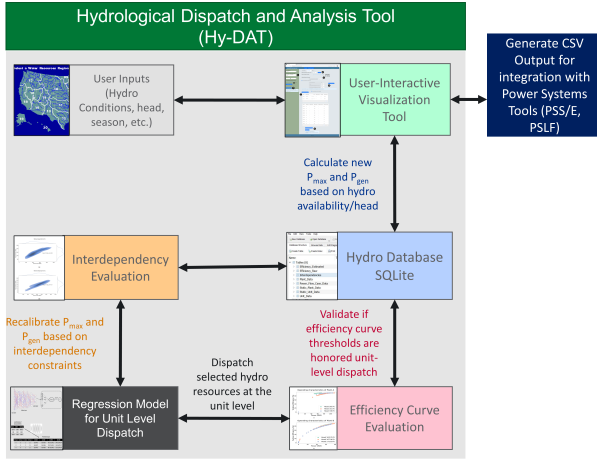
Hydrological Dispatch and Analysis Tool
(Hy-DAT)

User Inputs (Hydro Conditions, head, season, etc.)

User-Interactive Visualization Tool

Generate CSV Output for integration with Power Systems Tools (PSS/E, PSLF)

Calculate new $P_{max}$ and $P_{gen}$ based on hydro availability/head

Interdependency Evaluation

Hydro Database SQLite

Recalibrate $P_{max}$ and $P_{gen}$ based on interdependency constraints

Validate if efficiency curve thresholds are honored unit-level dispatch

Dispatch selected hydro resources at the unit level

Regression Model for Unit Level Dispatch

Efficiency Curve Evaluation